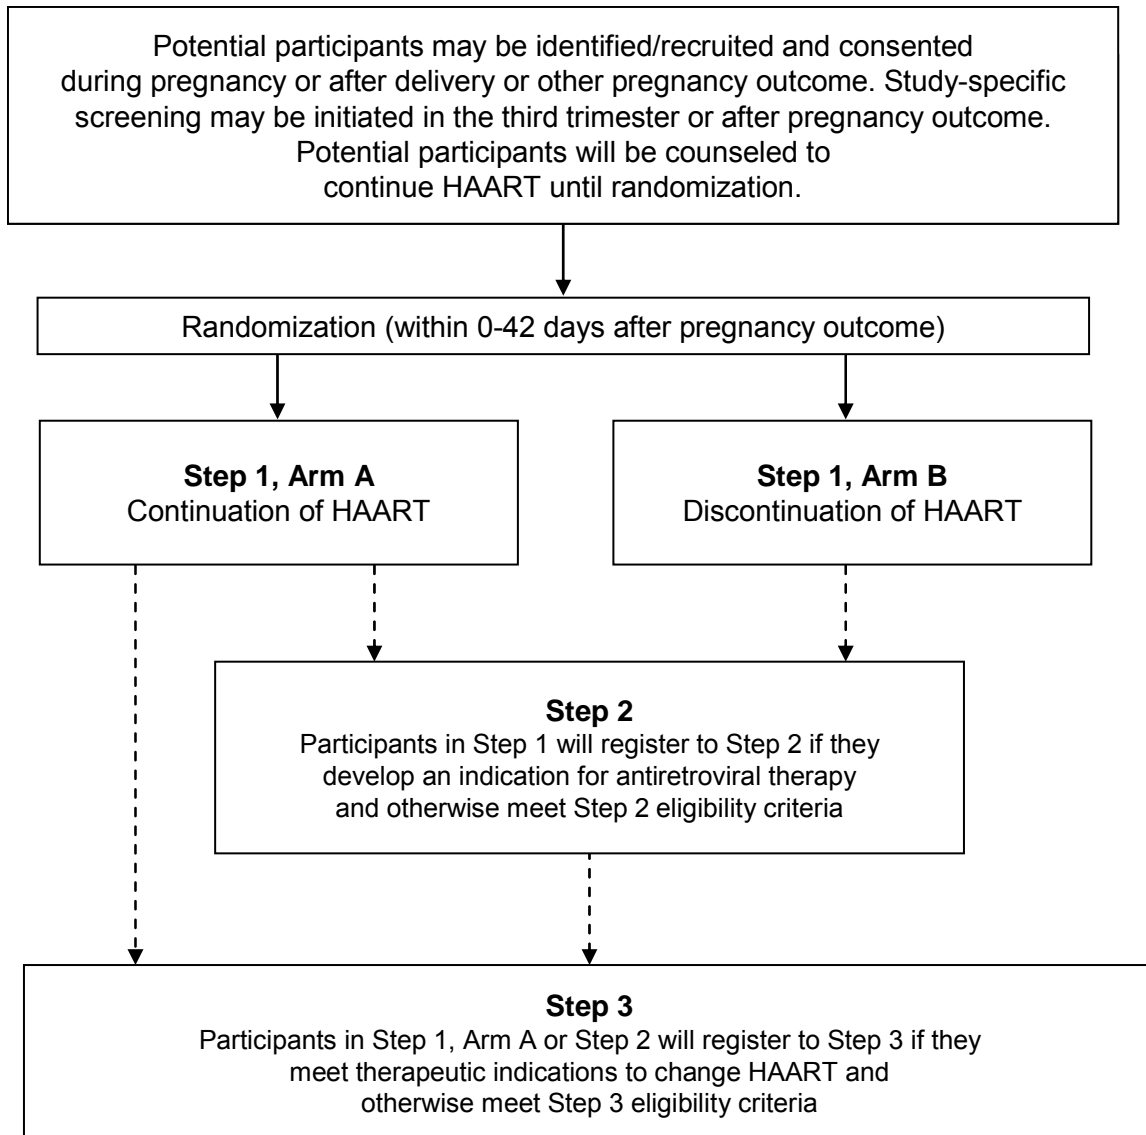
Potential participants may be identified/recruited and consented during pregnancy or after delivery or other pregnancy outcome. Study-specific screening may be initiated in the third trimester or after pregnancy outcome. Potential participants will be counseled to continue HAART until randomization.

Randomization (within 0-42 days after pregnancy outcome)

**Step 1, Arm A**
Continuation of HAART

**Step 1, Arm B**
Discontinuation of HAART

**Step 2**
Participants in Step 1 will register to Step 2 if they develop an indication for antiretroviral therapy and otherwise meet Step 2 eligibility criteria

**Step 3**
Participants in Step 1, Arm A or Step 2 will register to Step 3 if they meet therapeutic indications to change HAART and otherwise meet Step 3 eligibility criteria